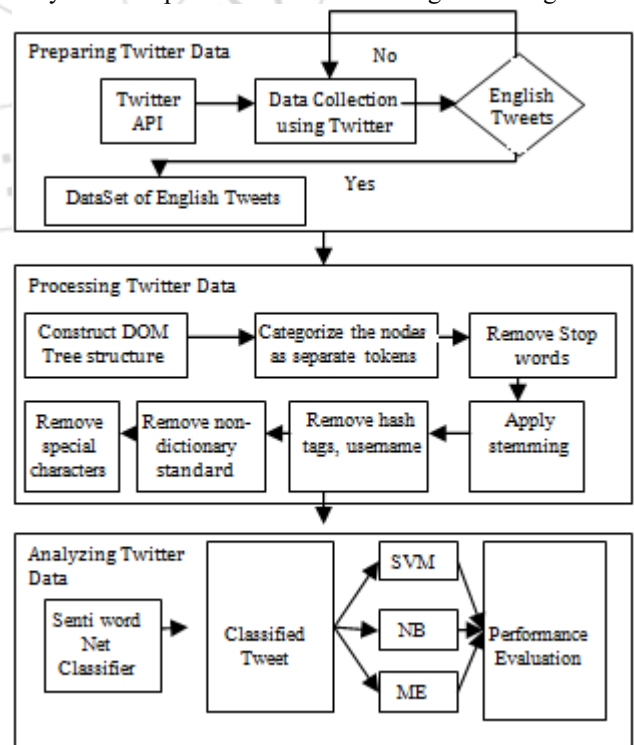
Preparing Twitter Data

No

Twitter API

Data Collection using Twitter

English Tweets

DataSet of English Tweets

Yes

Processing Twitter Data

Construct DOM Tree structure

Categorize the nodes as separate tokens

Remove Stop words

Remove special characters

Remove non-dictionary standard

Remove hash tags, username

Apply stemming

Analyzing Twitter Data

Senti word Net Classifier

Classified Tweet

SVM

NB

ME

Performance Evaluation